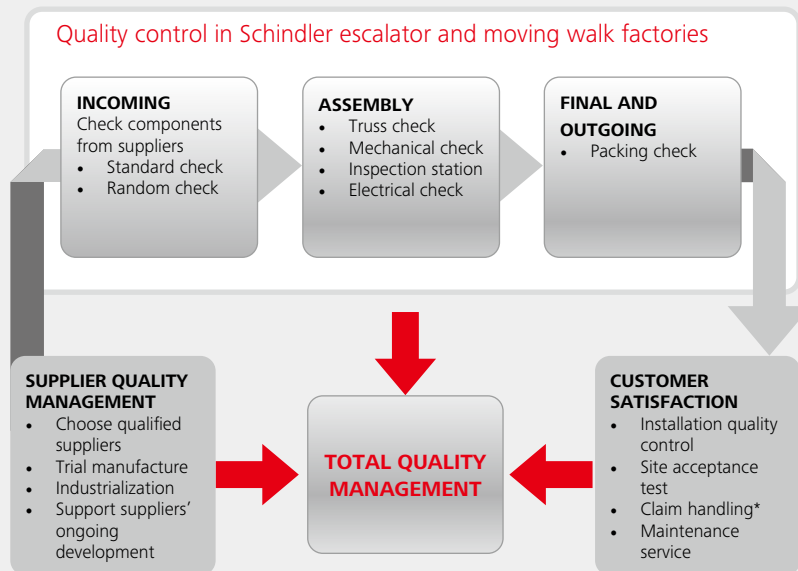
Quality control in Schindler escalator and moving walk factories

INCOMING
Check components from suppliers
- Standard check
- Random check

ASSEMBLY
- Truss check
- Mechanical check
- Inspection station
- Electrical check

FINAL AND OUTGOING
- Packing check

SUPPLIER QUALITY MANAGEMENT
- Choose qualified suppliers
- Trial manufacture
- Industrialization
- Support suppliers' ongoing development

TOTAL QUALITY MANAGEMENT

CUSTOMER SATISFACTION
- Installation quality control
- Site acceptance test
- Claim handling*
- Maintenance service